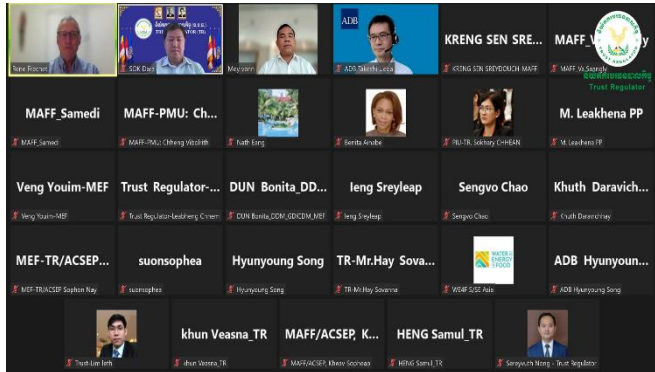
Steve Procnet | SOK Dach | Meyvonn | ADB | ADB Takeshi Ueda | KRENG SEN SRE... | KRENG SEN SREYDOUCH MAFF | MAFF_V... | MAFF Vs Saengle | Trust Regulator

MAFF_Samedi | MAFF_Samedi
MAFF-PMU: Ch... | MAFF-PMU: Chheng Vibolrith
Nath Eang
Benita Ainabe
PIU-TR, Sokhary CHHEAN
M. Leakhena PP | M. Leakhena PP

Veng Youim-MEF | Veng Youim-MEF
Trust Regulator-... | Trust Regulator-Leakheng Chhem
DUN Bonita_DD... | DUN Bonita_DDM_GDICDM_MEF
Ieng Sreyleap | Ieng Sreyleap
Sengvo Chao | Sengvo Chao
Khuth Daravich... | Khuth Daravichhay

MEF-TR/ACSEP... | MEF-TR/ACSEP Sophon Nay
suonsophea | suonsophea
Hyunyoung Song | Hyunyoung Song
TR-Mr.Hay Sova... | TR-Mr.Hay Sovanna
WATER ENERGY FOOD | WE4F SJSE Asia
ADB Hyunyoun... | ADB Hyunyoung Song

Trust-Lim Leth
khun Veasna_TR | khun Veasna_TR
MAFF/ACSEP, K... | MAFF/ACSEP, Kheav Sophea
HENG Samul_TR | HENG Samul_TR
Sarayuth Nong - Trust Regulator